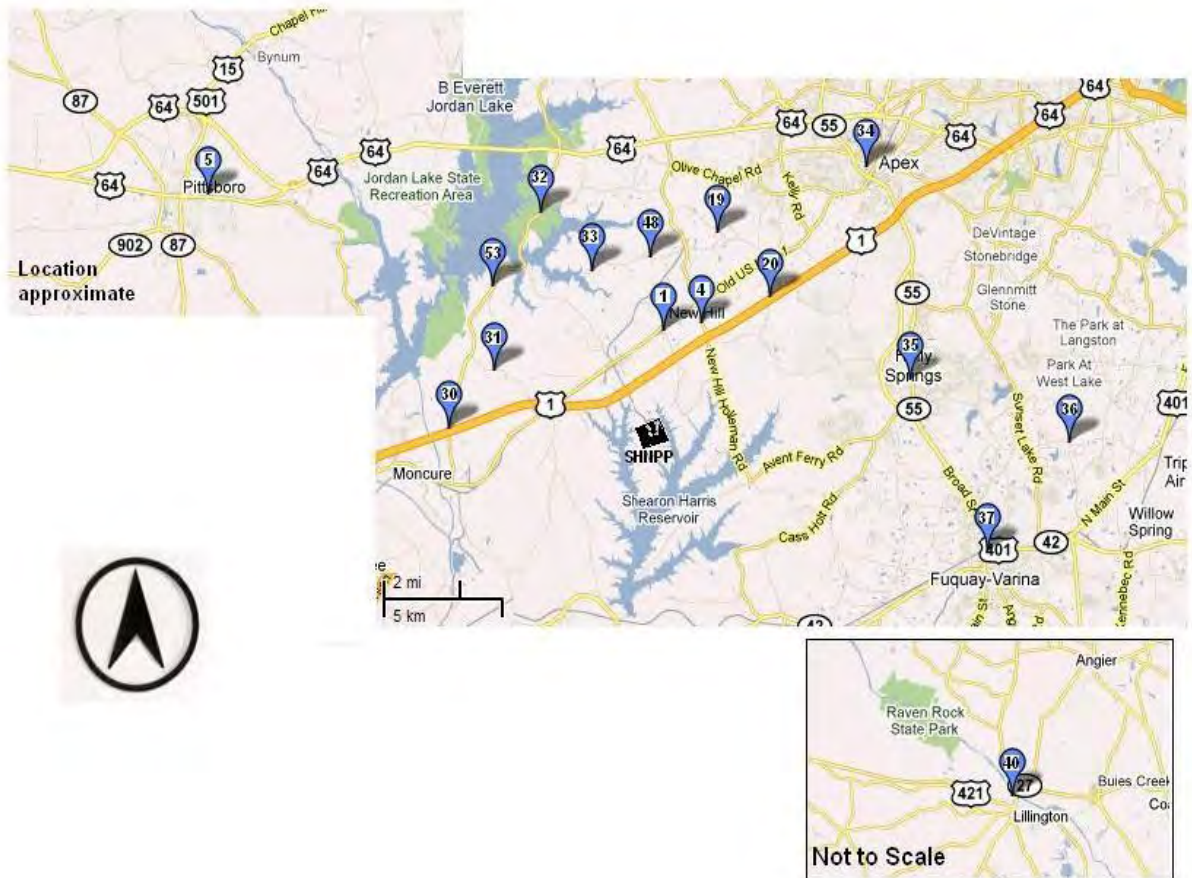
Chapel Hill
Bynum
15
87
64
501
5
64
Pittsboro
902
87
Location approximate
B Everett Jordan Lake
64
64
Jordan Lake State Recreation Area
32
64
64
55
34
Apex
64
64
Olive Chapel Rd
Kelly Rd
19
33
48
53
1
DeVintage
Stonebridge
Glennmitt Stone
20
Old US 1
1
4
New Hill
55
The Park at Langston
31
35
Holly Springs
Park At West Lake
30
1
55
36
401
SHNPP
New Hill Holleman Rd
Avent Ferry Rd
Moncure
Shearon Harris Reservoir
Cass Holt Rd
Broad St
Sunset Lake Rd
N Main St
Trip Air
Willow Spring
37
401
42
Fuquay-Varina
2 mi
5 km
42
Angier
Raven Rock State Park
40
27
421
Buies Creek
Co
Lillington
Not to Scale